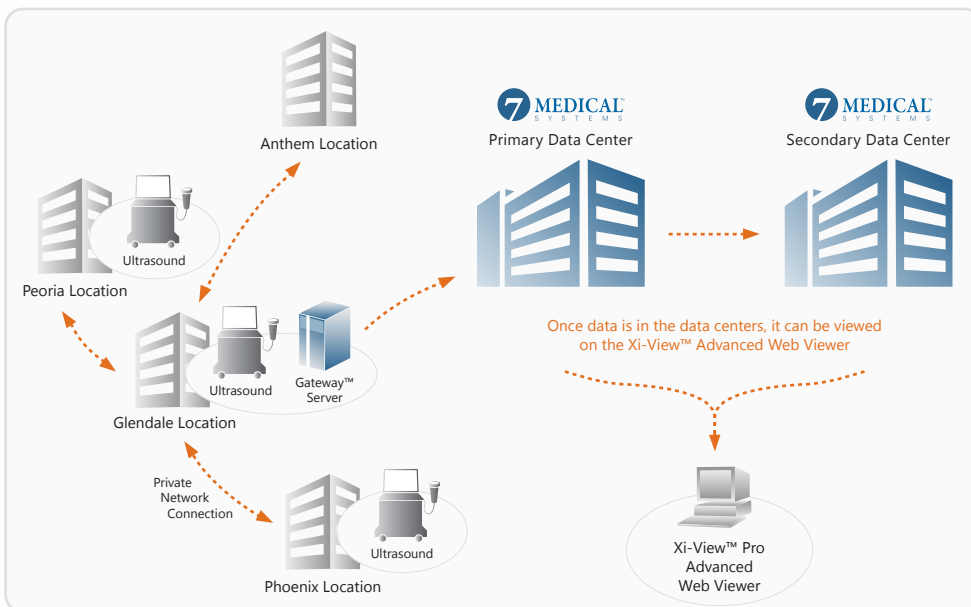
Anthem Location

7 MEDICAL SYSTEMS
Primary Data Center

7 MEDICAL SYSTEMS
Secondary Data Center

Ultrasound

Peoria Location

Ultrasound

Gateway™ Server

Glendale Location

Once data is in the data centers, it can be viewed on the Xi-View™ Advanced Web Viewer

Private Network Connection

Ultrasound

Phoenix Location

Xi-View™ Pro Advanced Web Viewer